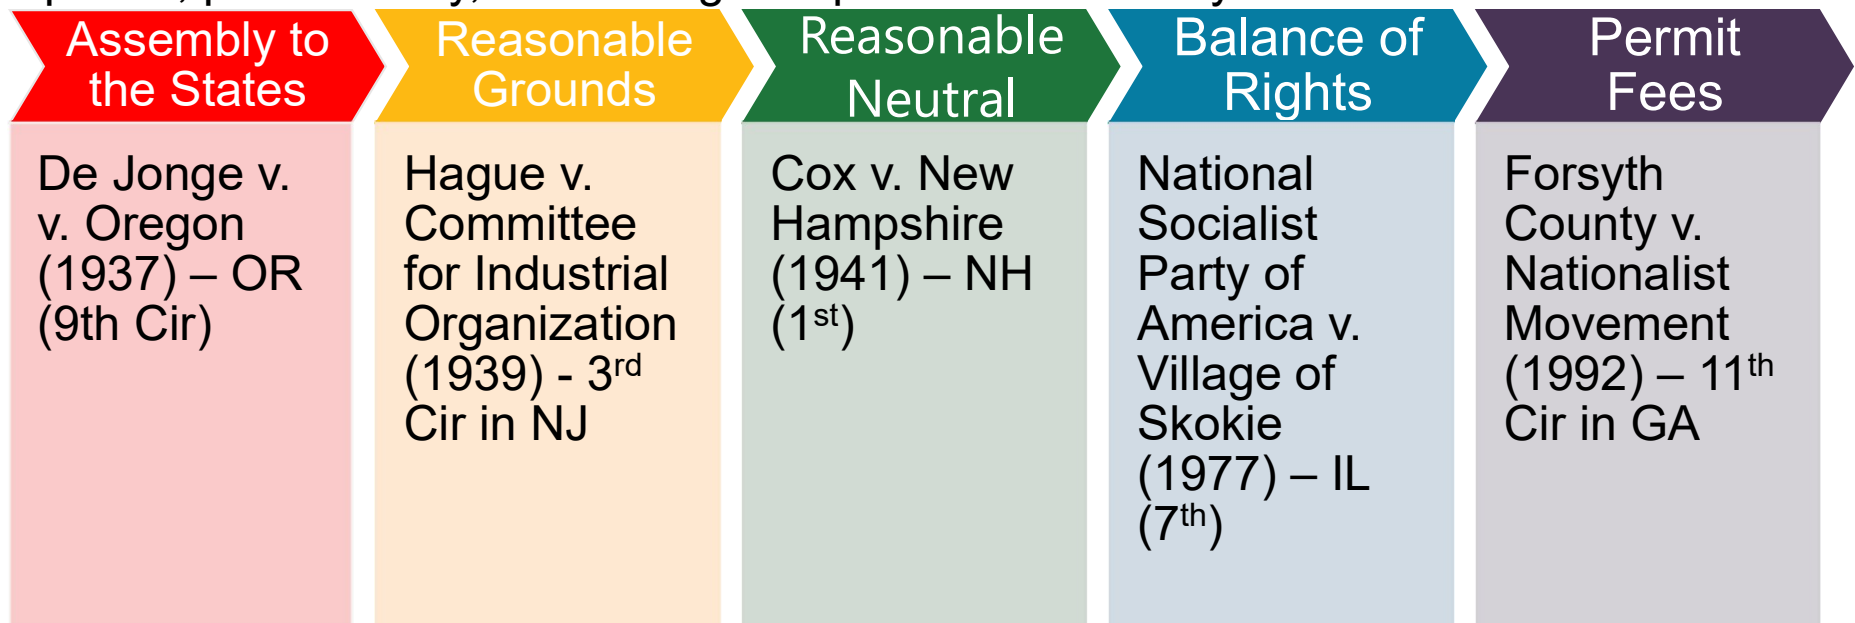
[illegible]

Assembly to the States

De Jonge v. v. Oregon (1937) – OR (9th Cir)

Reasonable Grounds

Hague v. Committee for Industrial Organization (1939) - 3$^{rd}$ Cir in NJ

Reasonable Neutral

Cox v. New Hampshire (1941) – NH (1$^{st}$)

Balance of Rights

National Socialist Party of America v. Village of Skokie (1977) – IL (7$^{th}$)

Permit Fees

Forsyth County v. Nationalist Movement (1992) – 11$^{th}$ Cir in GA